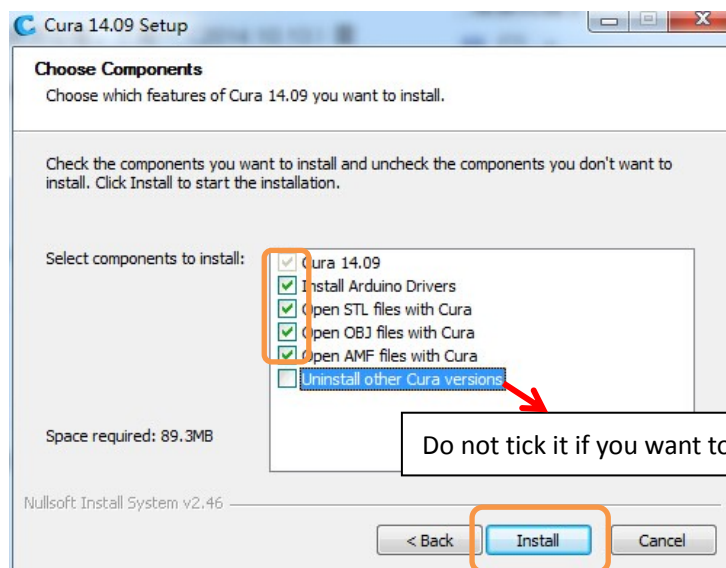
Cura 14.09 Setup

Choose Components
Choose which features of Cura 14.09 you want to install.

Check the components you want to install and uncheck the components you don't want to install. Click Install to start the installation.

Select components to install:

Cura 14.09
Install Arduino Drivers
Open STL files with Cura
Open OBJ files with Cura
Open AMF files with Cura
Uninstall other Cura versions

Space required: 89.3MB

Do not tick it if you want to

Nullsoft Install System v2.46

< Back
Install
Cancel